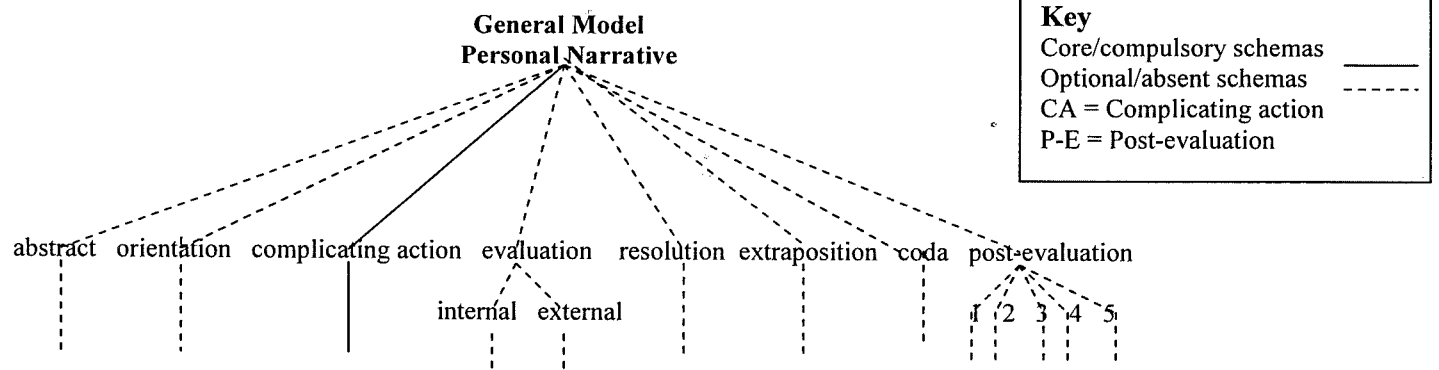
General Model
Personal Narrative

Key
Core/compulsory schemas
Optional/absent schemas
CA = Complicating action
P-E = Post-evaluation

abstract orientation complicating action evaluation resolution extraposition coda post-evaluation

internal external

1 2 3 4 5